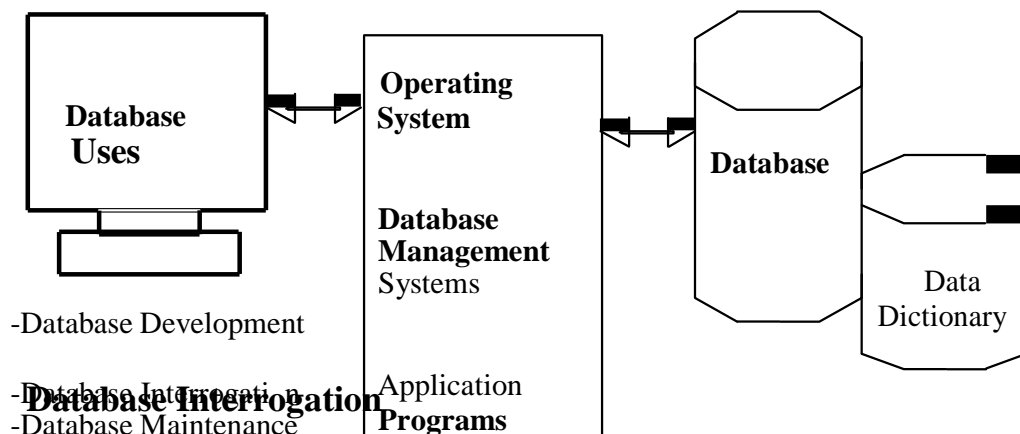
Database Uses

Operating System

Database Management Systems

Application Programs

Database

Data Dictionary

-Database Development

-Database Interrogation

Database Interrogation

-Database Maintenance